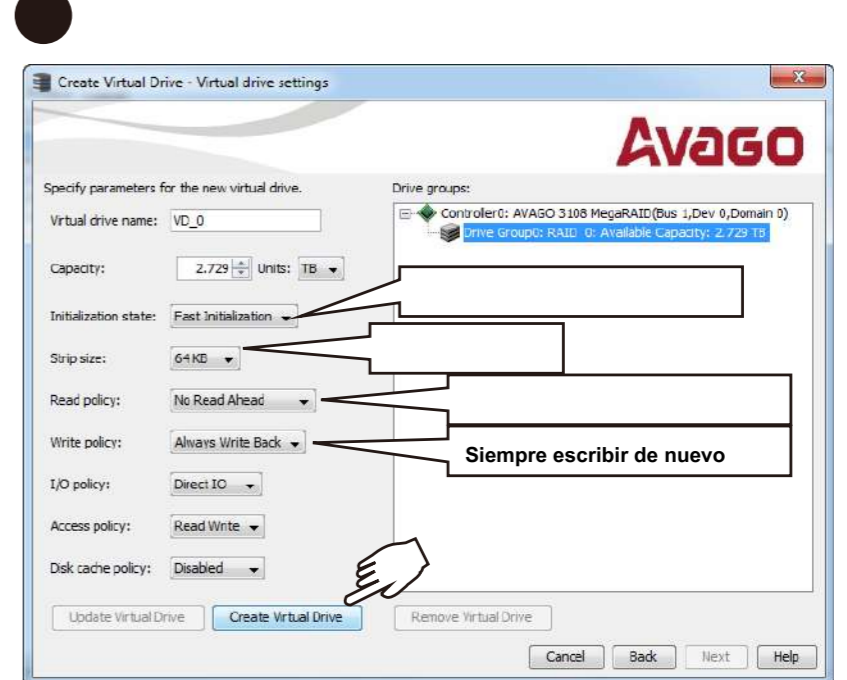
Create Virtual Drive - Virtual drive settings

Avago

Specify parameters for the new virtual drive.

Virtual drive name: VD_0

Capacity: 2.729 Units: TB

Initialization state: Fast Initialization

Strip size: 64 KB

Read policy: No Read Ahead

Write policy: Always Write Back

I/O policy: Direct IO

Access policy: Read Write

Disk cache policy: Disabled

Drive groups:

Controller0: AVAGO 3108 MegaRAID(Bus 1,Dev 0,Domain 0)

Drive Group0: RAID 0: Available Capacity: 2.729 TB

Siempre escribir de nuevo

Update Virtual Drive

Create Virtual Drive

Remove Virtual Drive

Cancel

Back

Next

Help